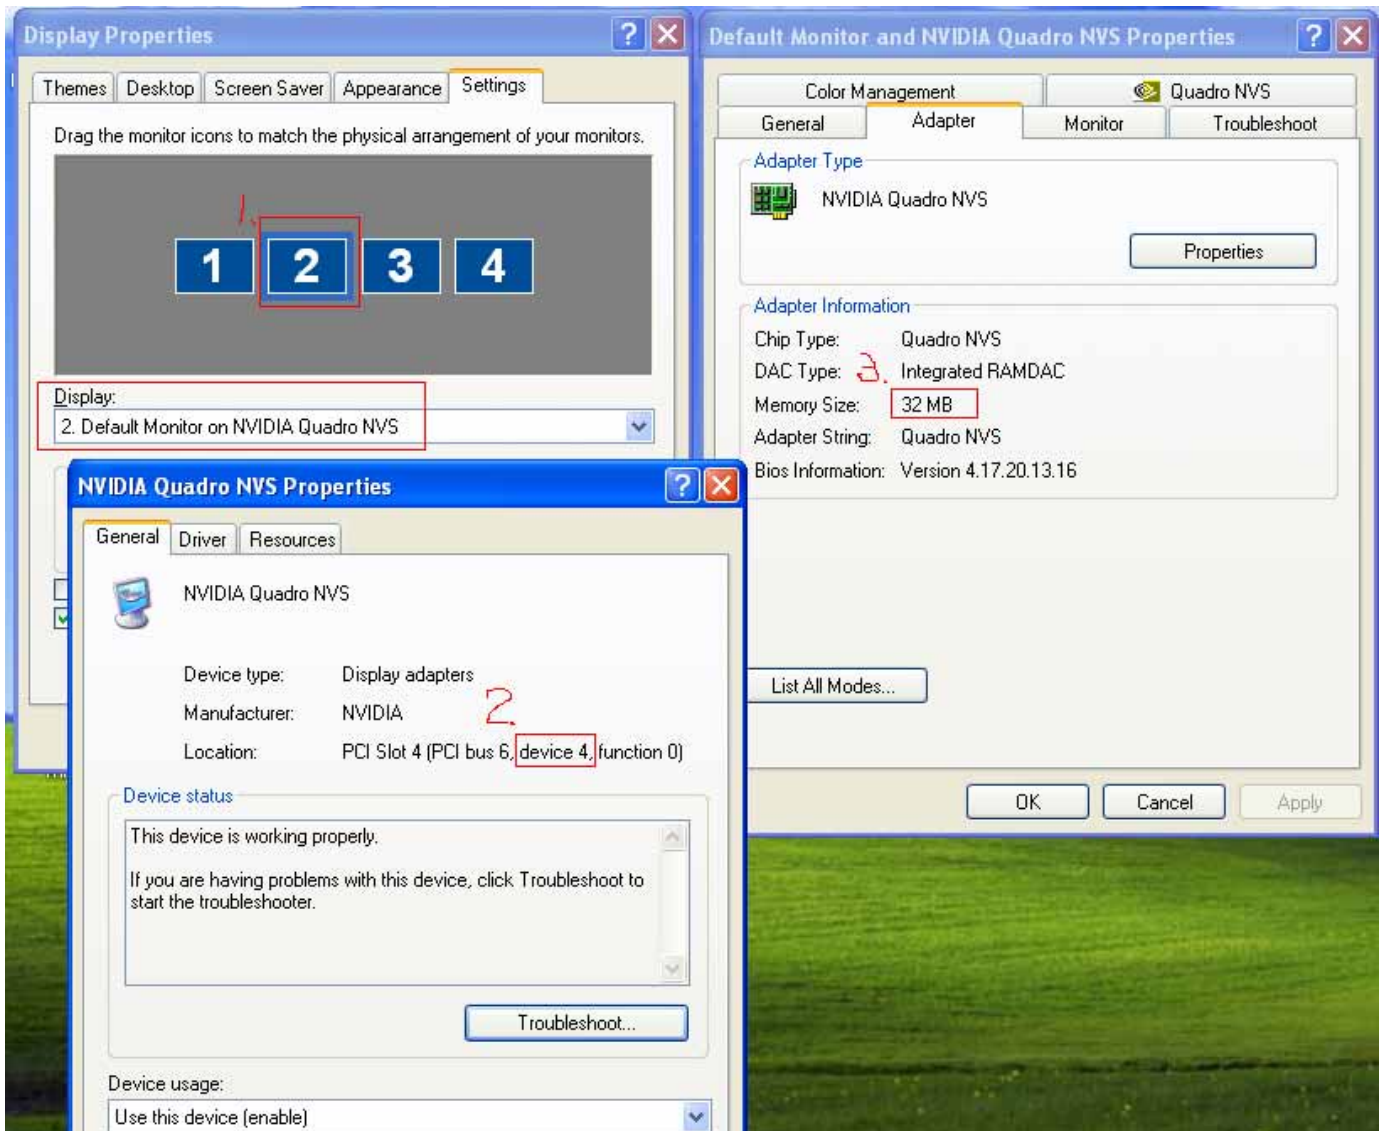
Display Properties

Themes | Desktop | Screen Saver | Appearance | Settings

Drag the monitor icons to match the physical arrangement of your monitors.

1.

1 2 3 4

Display:
2. Default Monitor on NVIDIA Quadro NVS

Default Monitor and NVIDIA Quadro NVS Properties

Color Management | Quadro NVS
General | Adapter | Monitor | Troubleshoot

Adapter Type
NVIDIA Quadro NVS
Properties

Adapter Information
Chip Type: Quadro NVS
DAC Type: 3. Integrated RAMDAC
Memory Size: 32 MB
Adapter String: Quadro NVS
Bios Information: Version 4.17.20.13.16

List All Modes...

OK Cancel Apply

NVIDIA Quadro NVS Properties

General | Driver | Resources

NVIDIA Quadro NVS

Device type: Display adapters
Manufacturer: NVIDIA 2.
Location: PCI Slot 4 (PCI bus 6, device 4, function 0)

Device status
This device is working properly.

If you are having problems with this device, click Troubleshoot to start the troubleshooter.

Troubleshoot...

Device usage:
Use this device (enable)